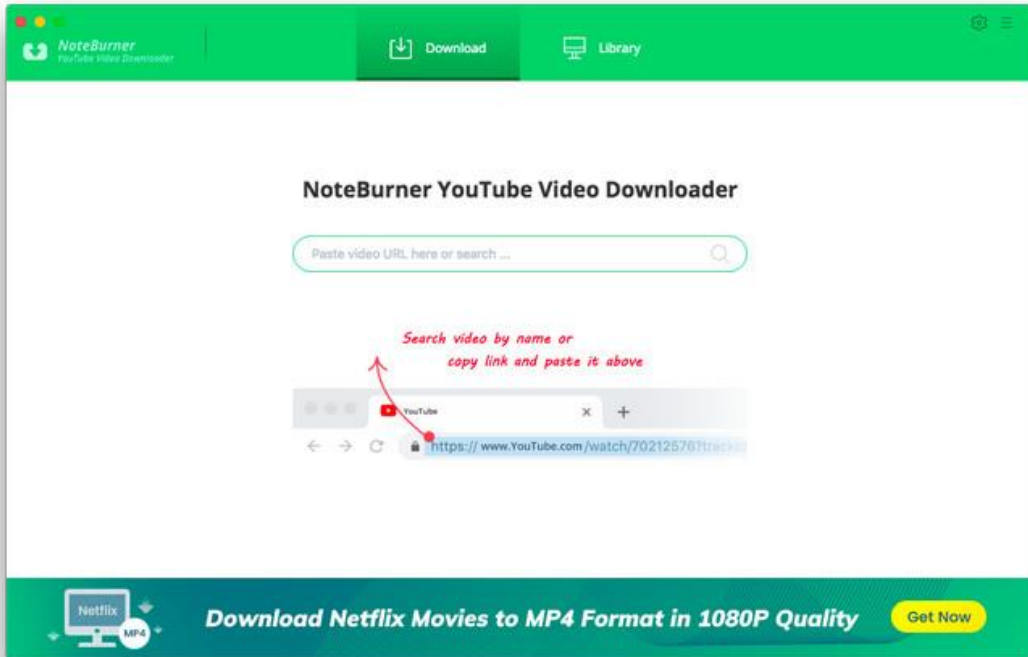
NoteBurner
YouTube Video Downloader

Download

Library

NoteBurner YouTube Video Downloader

Paste video URL here or search ...

Search video by name or
copy link and paste it above

YouTube

https:// www.YouTube.com /watch/70212576?track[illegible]

Netflix

MP4

Download Netflix Movies to MP4 Format in 1080P Quality

Get Now